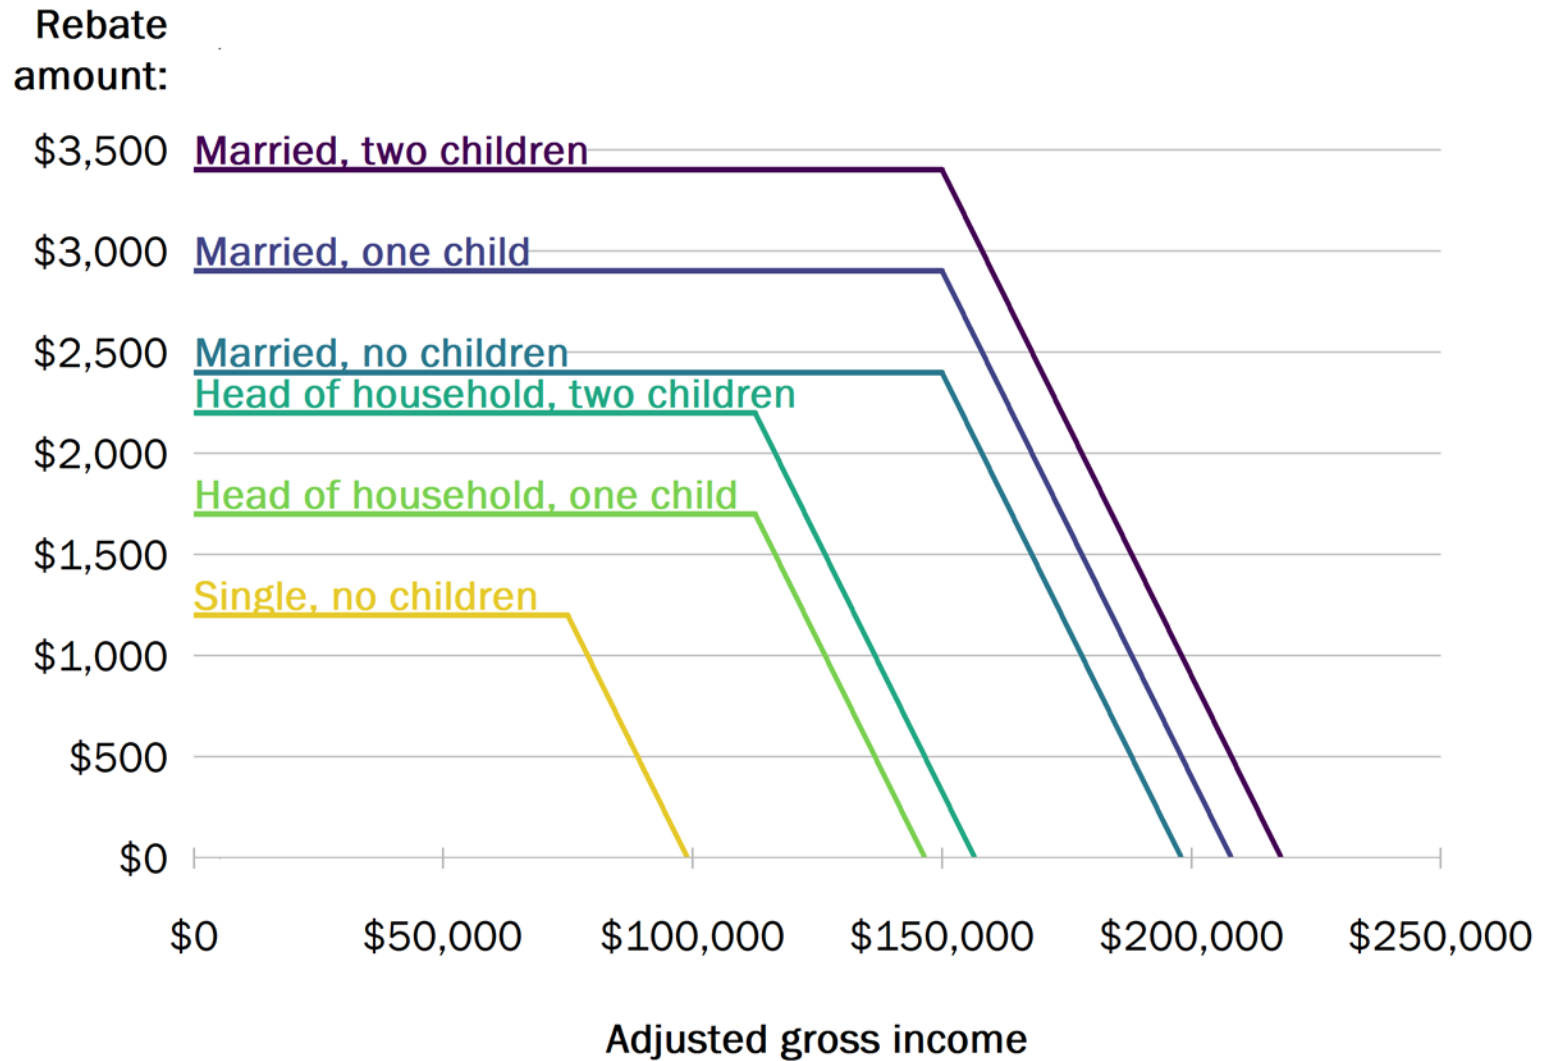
Rebate amount:

$3,500
$3,000
$2,500
$2,000
$1,500
$1,000
$500
$0

Married, two children
Married, one child
Married, no children
Head of household, two children
Head of household, one child
Single, no children

$0
$50,000
$100,000
$150,000
$200,000
$250,000

Adjusted gross income